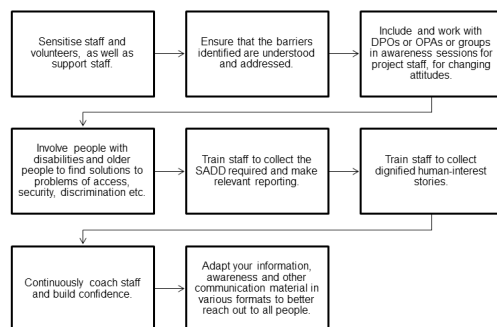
Sensitise staff and volunteers, as well as support staff.

Ensure that the barriers identified are understood and addressed.

Include and work with DPOs or OPAs or groups in awareness sessions for project staff, for changing attitudes.

Involve people with disabilities and older people to find solutions to problems of access, security, discrimination etc.

Train staff to collect the SADD required and make relevant reporting.

Train staff to collect dignified human-interest stories.

Continuously coach staff and build confidence.

Adapt your information, awareness and other communication material in various formats to better reach out to all people.